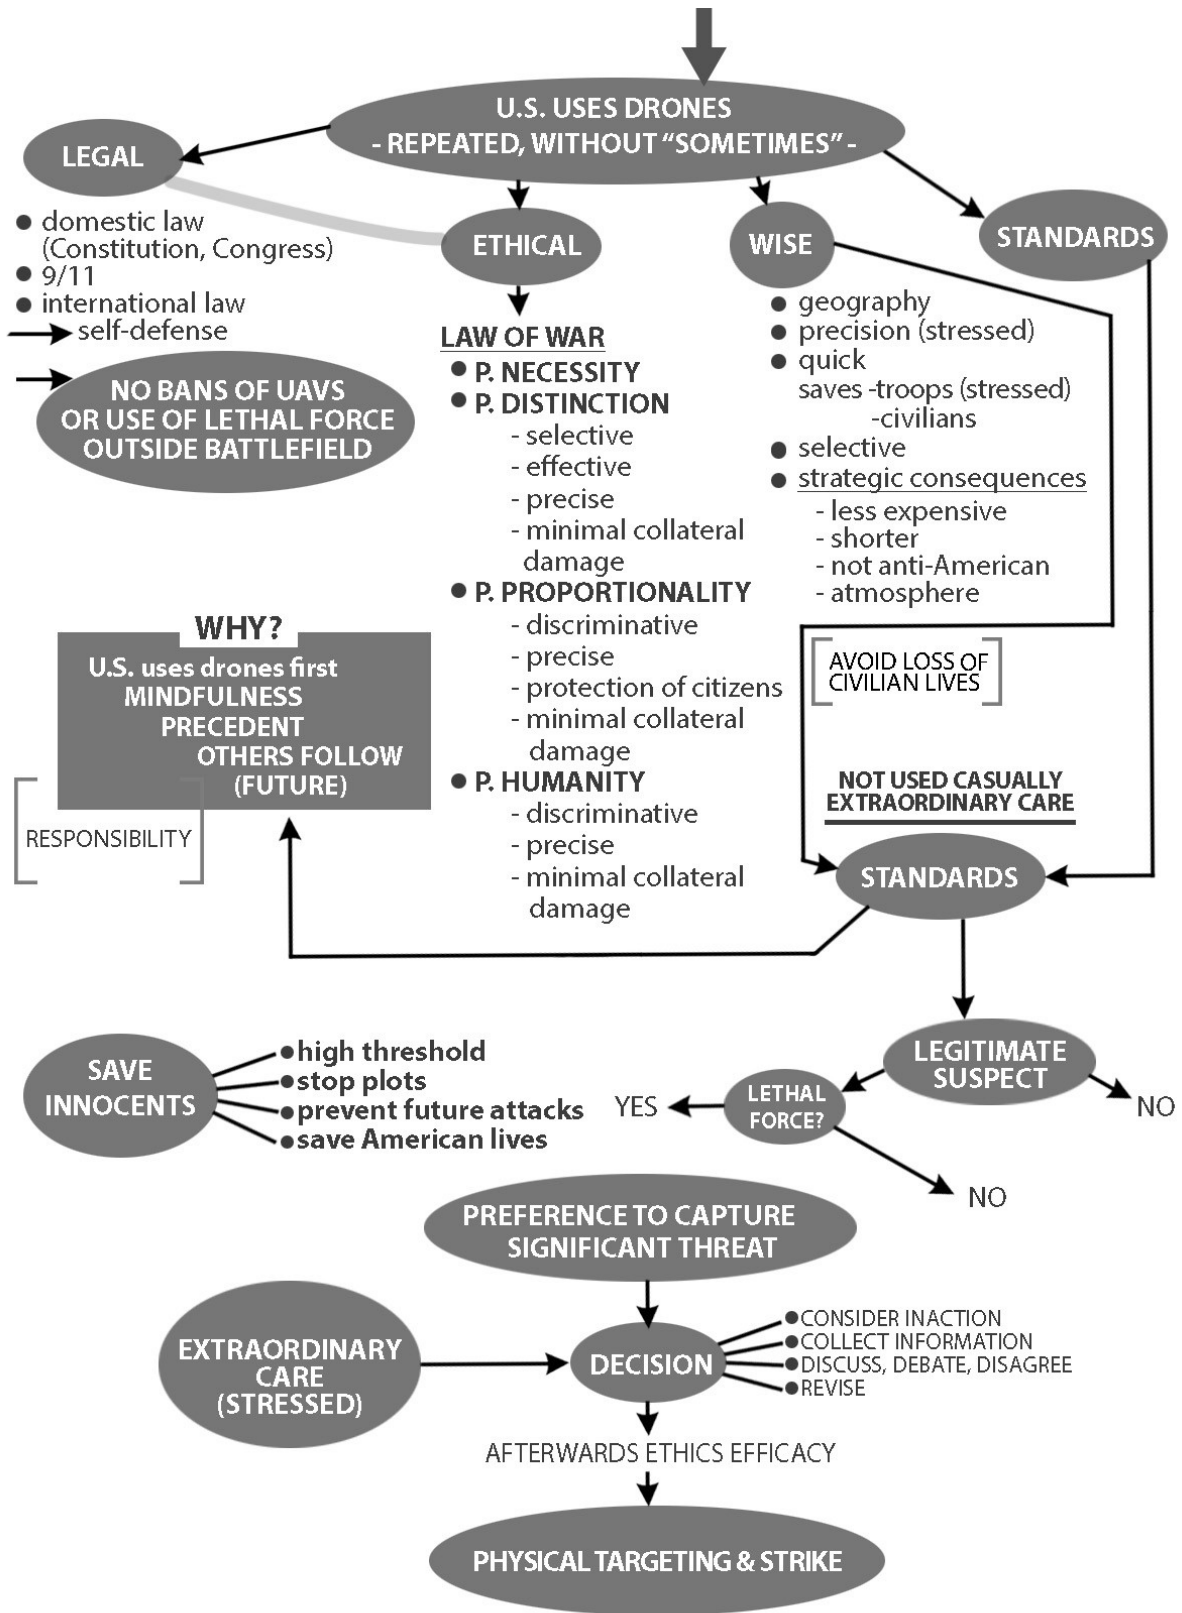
U.S. USES DRONES
- REPEATED, WITHOUT "SOMETIMES" -

LEGAL

- domestic law (Constitution, Congress)
- 9/11
- international law

self-defense

NO BANS OF UAVS OR USE OF LETHAL FORCE OUTSIDE BATTLEFIELD

ETHICAL

LAW OF WAR
- P. NECESSITY
- P. DISTINCTION
  - selective
  - effective
  - precise
  - minimal collateral damage
- P. PROPORTIONALITY
  - discriminative
  - precise
  - protection of citizens
  - minimal collateral damage
- P. HUMANITY
  - discriminative
  - precise
  - minimal collateral damage

WISE

- geography
- precision (stressed)
- quick
  saves -troops (stressed)
  -civilians
- selective
- strategic consequences
  - less expensive
  - shorter
  - not anti-American
  - atmosphere

STANDARDS

AVOID LOSS OF CIVILIAN LIVES

NOT USED CASUALLY
EXTRAORDINARY CARE

STANDARDS

WHY?
U.S. uses drones first
MINDFULNESS
PRECEDENT
OTHERS FOLLOW
(FUTURE)

RESPONSIBILITY

LEGITIMATE SUSPECT

NO

LETHAL FORCE?

YES

NO

SAVE INNOCENTS
- high threshold
- stop plots
- prevent future attacks
- save American lives

PREFERENCE TO CAPTURE
SIGNIFICANT THREAT

EXTRAORDINARY CARE (STRESSED)

DECISION
- CONSIDER INACTION
- COLLECT INFORMATION
- DISCUSS, DEBATE, DISAGREE
- REVISE

AFTERWARDS ETHICS EFFICACY

PHYSICAL TARGETING & STRIKE